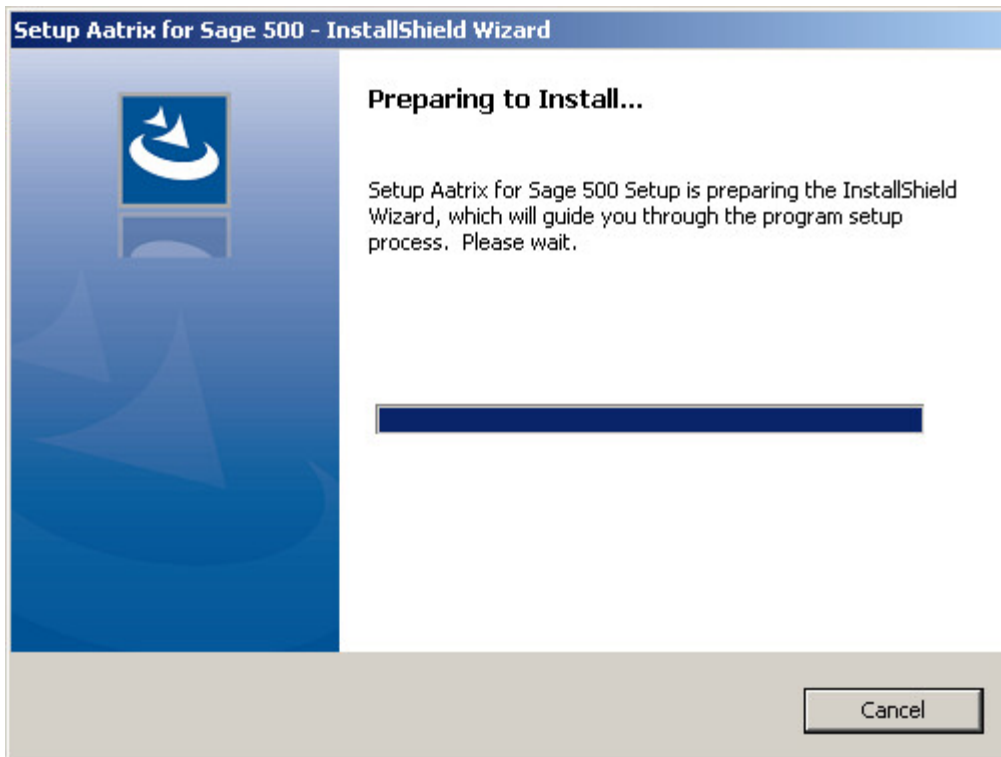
Setup Aatrix for Sage 500 - InstallShield Wizard

Preparing to Install...

Setup Aatrix for Sage 500 Setup is preparing the InstallShield Wizard, which will guide you through the program setup process. Please wait.

Cancel